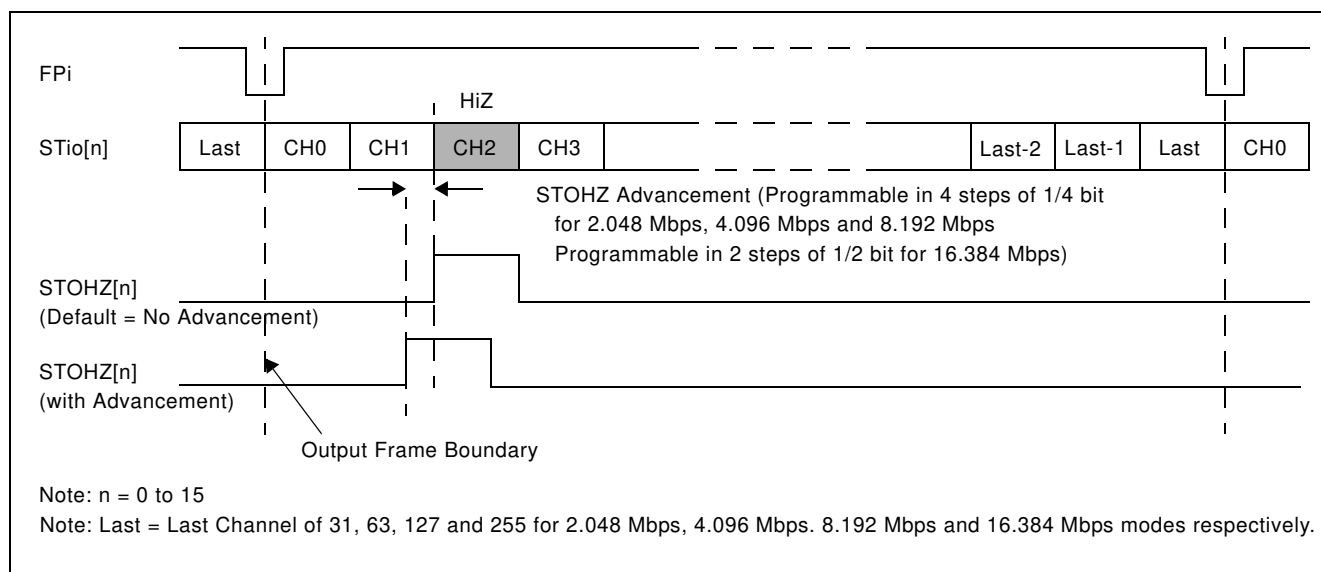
FPi

HiZ

STio[n]

| Last | CH0 | CH1 | CH2 | CH3 | | Last-2 | Last-1 | Last | CH0 |
|---|---|---|---|---|---|---|---|---|---|

STOHZ Advancement (Programmable in 4 steps of 1/4 bit for 2.048 Mbps, 4.096 Mbps and 8.192 Mbps Programmable in 2 steps of 1/2 bit for 16.384 Mbps)

STOHZ[n]
(Default = No Advancement)

STOHZ[n]
(with Advancement)

Output Frame Boundary

Note: n = 0 to 15

Note: Last = Last Channel of 31, 63, 127 and 255 for 2.048 Mbps, 4.096 Mbps. 8.192 Mbps and 16.384 Mbps modes respectively.